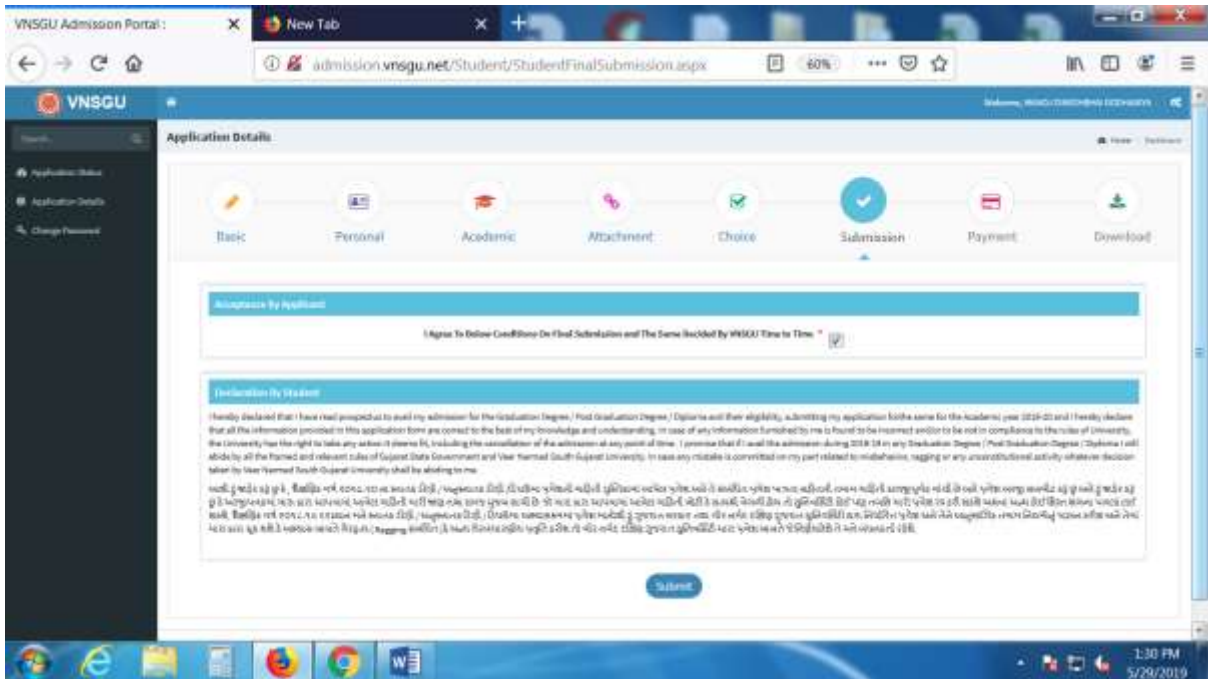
VNSGU Admission Portal :
New Tab
admission.vnsgu.net/Student/StudentFinalSubmission.aspx
60%
VNSGU
Welcome, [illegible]
Search
Application Status
Application Details
Change Password
Application Details
Home / Dashboard
Basic
Personal
Academic
Attachment
Choice
Submission
Payment
Download
Acceptance By Applicant
I Agree To Below Conditions On Final Submission and The Same Decided By VNSGU Time to Time *
Declaration By Student
I hereby declared that I have read prospectus to avail my admission for the Graduation Degree / Post Graduation Degree / Diploma and their eligibility, submitting my application for the same for the Academic year 2019-20 and I hereby declare that all the information provided in this application form are correct to the best of my knowledge and understanding. In case of any information furnished by me is found to be incorrect and/or to be not in compliance to the rules of University, the University has the right to take any action it deems fit, including the cancellation of the admission at any point of time. I promise that if I avail the admission during 2019-20 in any Graduation Degree / Post Graduation Degree / Diploma I will abide by all the framed and relevant rules of Gujarat State Government and Veer Narmad South Gujarat University. In case any mistake is committed on my part related to misbehavior, ragging or any unconstitutional activity whatever decision taken by Veer Narmad South Gujarat University shall be abiding to me.
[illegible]
Submit
1:30 PM
5/29/2019